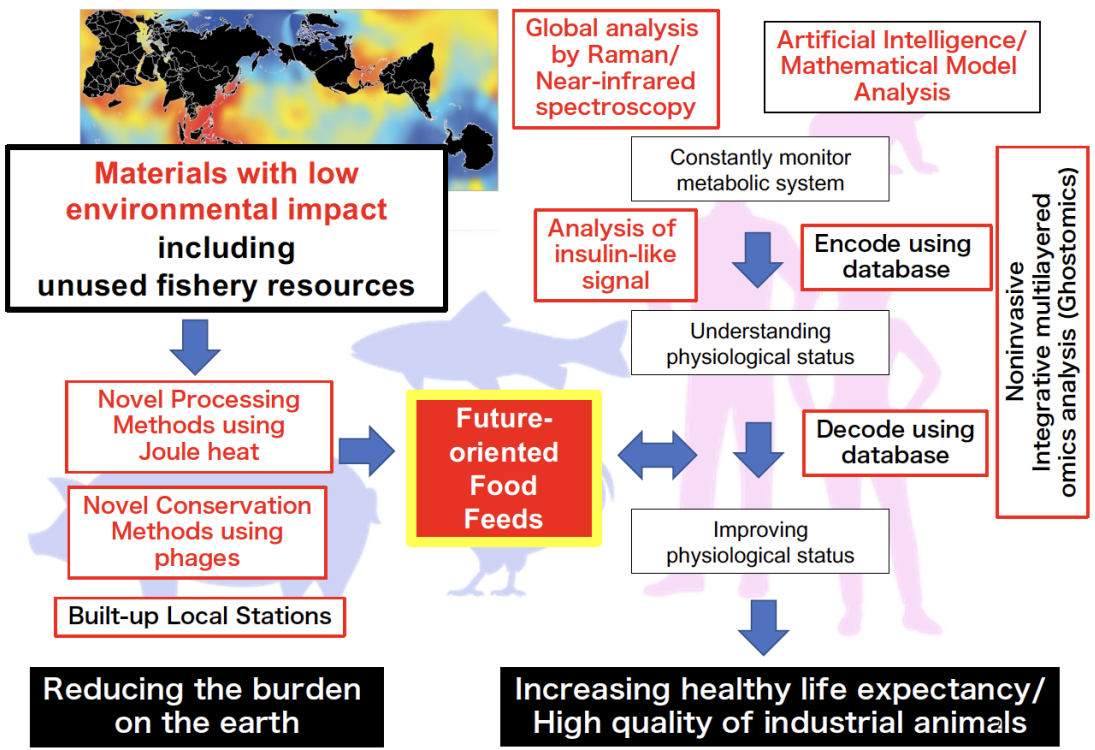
Global analysis by Raman/ Near-infrared spectroscopy

Artificial Intelligence/ Mathematical Model Analysis

Materials with low environmental impact including unused fishery resources

Constantly monitor metabolic system

Analysis of insulin-like signal

Encode using database

Understanding physiological status

Noninvasive Integrative multilayered omics analysis (Ghostomics)

Novel Processing Methods using Joule heat

Future-oriented Food Feeds

Decode using database

Novel Conservation Methods using phages

Improving physiological status

Built-up Local Stations

Reducing the burden on the earth

Increasing healthy life expectancy/ High quality of industrial animals